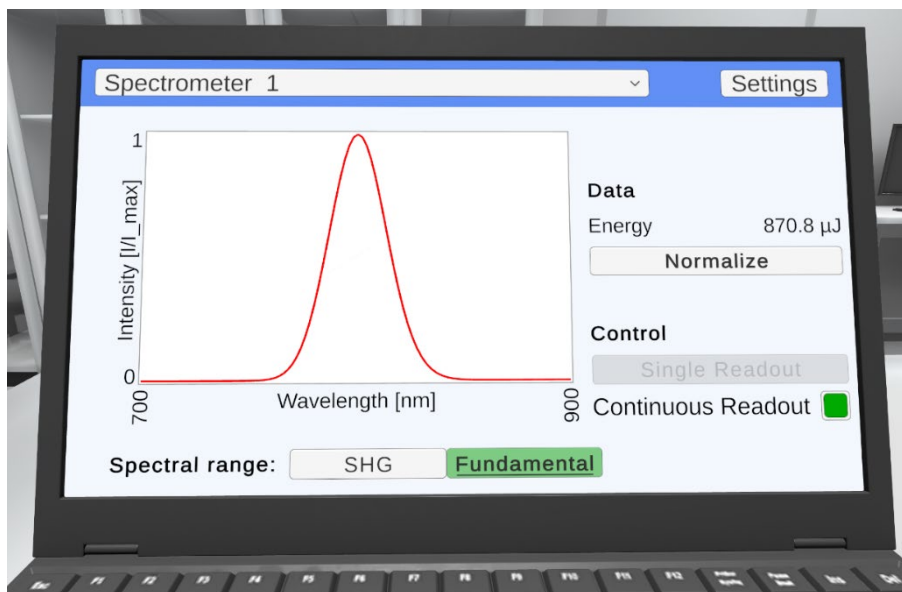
Spectrometer 1

Settings

1

Intensity [I/I_max]

0

700

Wavelength [nm]

900

Data

Energy 870.8 µJ

Normalize

Control

Single Readout

Continuous Readout

Spectral range:

SHG

Fundamental

Esc F1 F2 F3 F4 F5 F6 F7 F8 F9 F10 F11 F12